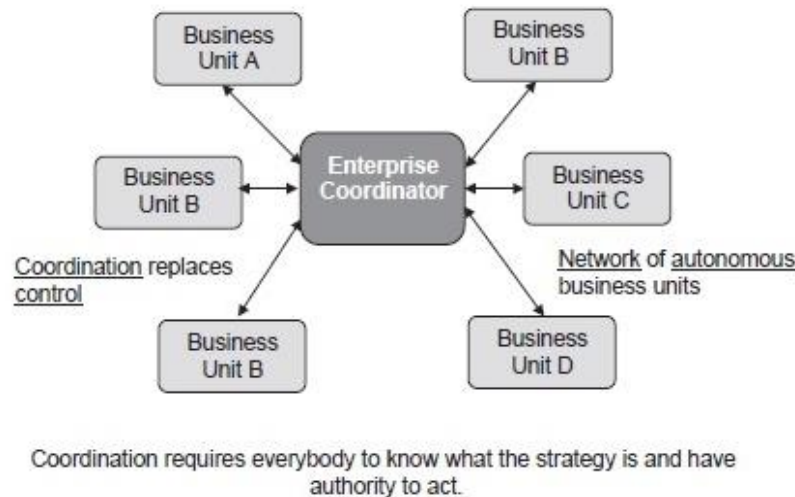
Business Unit A

Business Unit B

Enterprise Coordinator

Business Unit B

Business Unit C

Coordination replaces control

Network of autonomous business units

Business Unit B

Business Unit D

Coordination requires everybody to know what the strategy is and have authority to act.